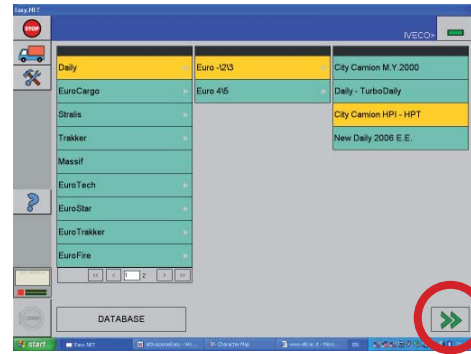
Easy.NET

STOP

IVECO>

Daily
EuroCargo
Stralis
Trakker
Massif
EuroTech
EuroStar
EuroTrakker
EuroFire

Euro -\2\3
Euro 4\5

City Camion M.Y.2000
Daily - TurboDaily
City Camion HPI - HPT
New Daily 2006 E.E.

1 2

DATABASE

start
Easy.NET
Character Map